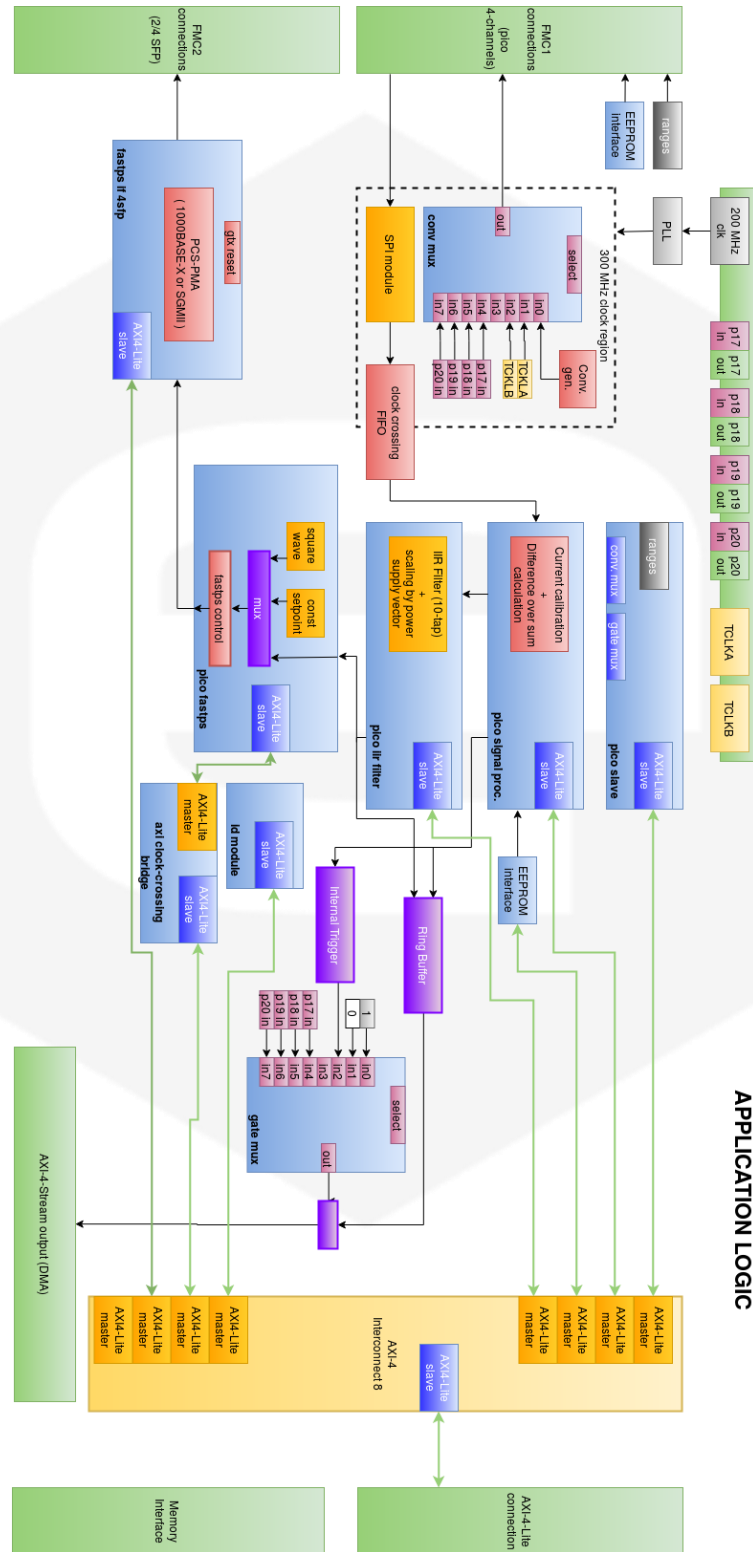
APPLICATION LOGIC

FMC2 connections (2/4 SFP)

FMC1 connections (pico 4-channels)

EEPROM Interface

ranges

200 MHz clk

PLL

300 MHz clock region

conv mux

select

out

in0
in1
in2
in3
in4
in5
in6
in7

Conv. gen.

TCKLA
TCKLB

p17 in
p18 in
p19 in
p20 in

SPI module

clock crossing FIFO

p17 in
p17 out
p18 in
p18 out
p19 in
p19 out
p20 in
p20 out

TCLKA

TCLKB

fastps if 4sfp

gtx reset

PCS-PMA ( 1000BASE-X or SGMII )

AXI4-Lite slave

pico fastps

square wave

const setpoint

mux

fastps control

AXI4-Lite slave

pico iir filter

IIR Filter (10-tap) + scaling by power supply vector

AXI4-Lite slave

pico signal proc.

Current calibration + Difference over sum calculation

AXI4-Lite slave

pico slave

ranges

conv mux

gate mux

AXI4-Lite slave

axi clock-crossing bridge

AXI4-Lite master

AXI4-Lite slave

td module

AXI4-Lite slave

EEPROM Interface

Internal Trigger

Ring Buffer

1
0

p17 in
p18 in
p19 in
p20 in

gate mux

select

in0
in1
in2
in3
in4
in5
in6
in7

out

AXI-4-Stream output (DMA)

AXI-4 Interconnect 8

AXI4-Lite master
AXI4-Lite master
AXI4-Lite master
AXI4-Lite master
AXI4-Lite master
AXI4-Lite master
AXI4-Lite master
AXI4-Lite master

AXI4-Lite slave

Memory Interface

AXI-4-Lite connection